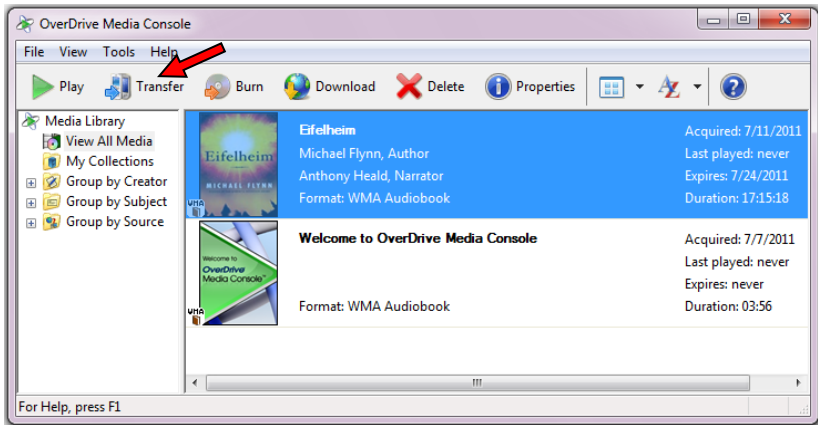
OverDrive Media Console

File View Tools Help

Play Transfer Burn Download Delete Properties

Media Library
View All Media
My Collections
Group by Creator
Group by Subject
Group by Source

Eifelheim
MICHAEL FLYNN
WMA

Eifelheim
Michael Flynn, Author
Anthony Heald, Narrator
Format: WMA Audiobook

Acquired: 7/11/2011
Last played: never
Expires: 7/24/2011
Duration: 17:15:18

Welcome to
OverDrive
Media Console™
WMA

Welcome to OverDrive Media Console

Format: WMA Audiobook

Acquired: 7/7/2011
Last played: never
Expires: never
Duration: 03:56

For Help, press F1